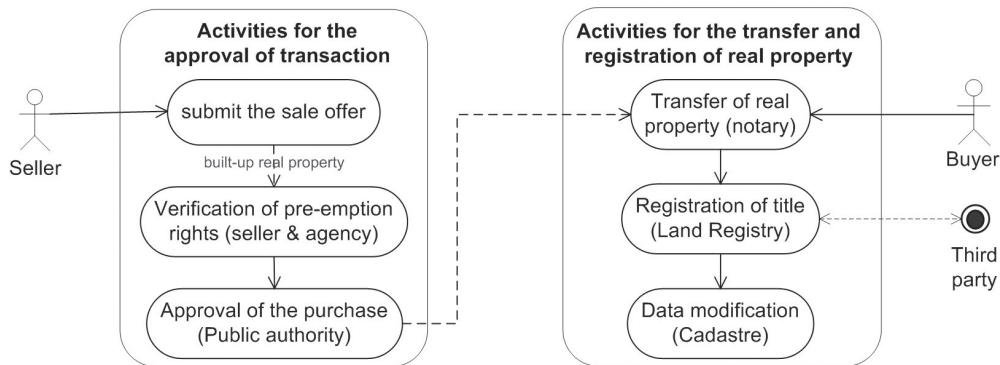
Seller

Activities for the approval of transaction

submit the sale offer

built-up real property

Verification of pre-emption rights (seller & agency)

Approval of the purchase (Public authority)

Activities for the transfer and registration of real property

Transfer of real property (notary)

Registration of title (Land Registry)

Data modification (Cadastre)

Buyer

Third party